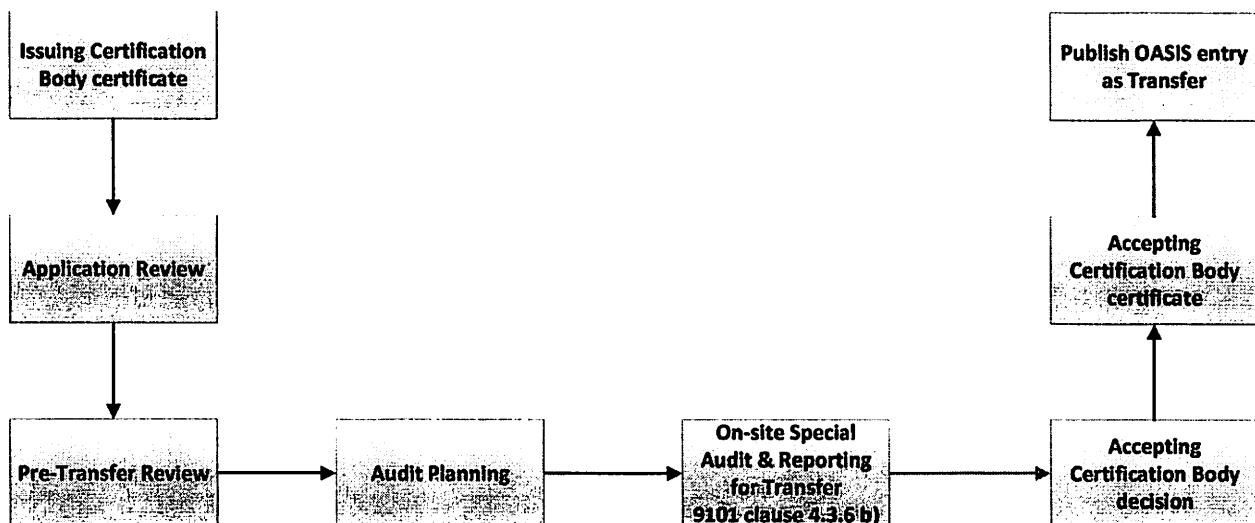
Issuing Certification Body certificate

Application Review

Pre-Transfer Review

Audit Planning

On-site Special Audit & Reporting for Transfer 9101 clause 4.3.6 b)

Accepting Certification Body decision

Accepting Certification Body certificate

Publish OASIS entry as Transfer